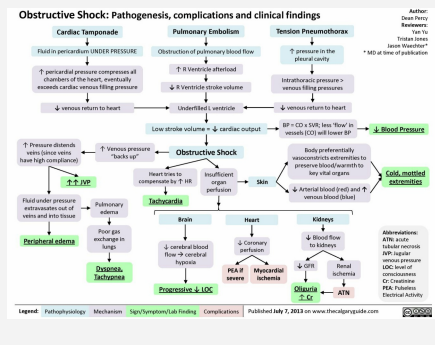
Obstructive Shock: Pathogenesis, complications and clinical findings

Author: Dean Percy
Reviewers: Yan Yu, Tristan Jones, Jason Waechter*
* MD at time of publication

Cardiac Tamponade

Fluid in pericardium UNDER PRESSURE

↑ pericardial pressure compresses all chambers of the heart, eventually exceeds cardiac venous filling pressure

↓ venous return to heart

Pulmonary Embolism

Obstruction of pulmonary blood flow

↑ R Ventricle afterload

↓ R Ventricle stroke volume

Underfilled L ventricle

Tension Pneumothorax

↑ pressure in the pleural cavity

Intrathoracic pressure > venous filling pressures

↓ venous return to heart

Low stroke volume = ↓ cardiac output

BP = CO x SVR; less 'flow' in vessels (CO) will lower BP

↓ Blood Pressure

↑ Venous pressure "backs up"

Obstructive Shock

↑ Pressure distends veins (since veins have high compliance)

↑↑ JVP

Fluid under pressure extravasates out of veins and into tissue

Peripheral edema

Pulmonary edema

Poor gas exchange in lungs

Dyspnea, Tachypnea

Heart tries to compensate by ↑ HR

Tachycardia

Insufficient organ perfusion

Skin

Body preferentially vasoconstricts extremities to preserve blood/warmth to key vital organs

↓ Arterial blood (red) and ↑ venous blood (blue)

Cold, mottled extremities

Brain

↓ cerebral blood flow → cerebral hypoxia

Progressive ↓ LOC

Heart

↓ Coronary perfusion

PEA if severe

Myocardial ischemia

Kidneys

↓ Blood flow to kidneys

↓ GFR

Renal ischemia

Oliguria ↑ Cr

ATN

Abbreviations:
ATN: acute tubular necrosis
JVP: Jugular venous pressure
LOC: level of consciousness
Cr: Creatinine
PEA: Pulseless Electrical Activity

Legend: Pathophysiology | Mechanism | Sign/Symptom/Lab Finding | Complications | Published July 7, 2013 on www.thecalgaryguide.com